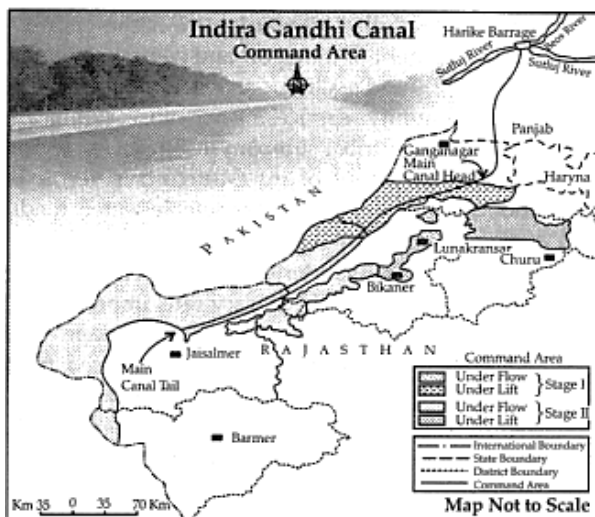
Indira Gandhi Canal
Command Area

Harike Barrage
Beas River
Sutluj River
Sutluj River
Panjab
Ganganagar
Main Canal Head
Haryna
PAKISTAN
Lunakransar
Churu
Bikaner
Main Canal Tail
Jaisalmer
RAJASTHAN
Command Area
Under Flow
Under Lift
Stage I
Under Flow
Under Lift
Stage II
Barmer
International Boundary
State Boundary
District Boundary
Command Area
Km 35 0 35 70 Km
Map Not to Scale